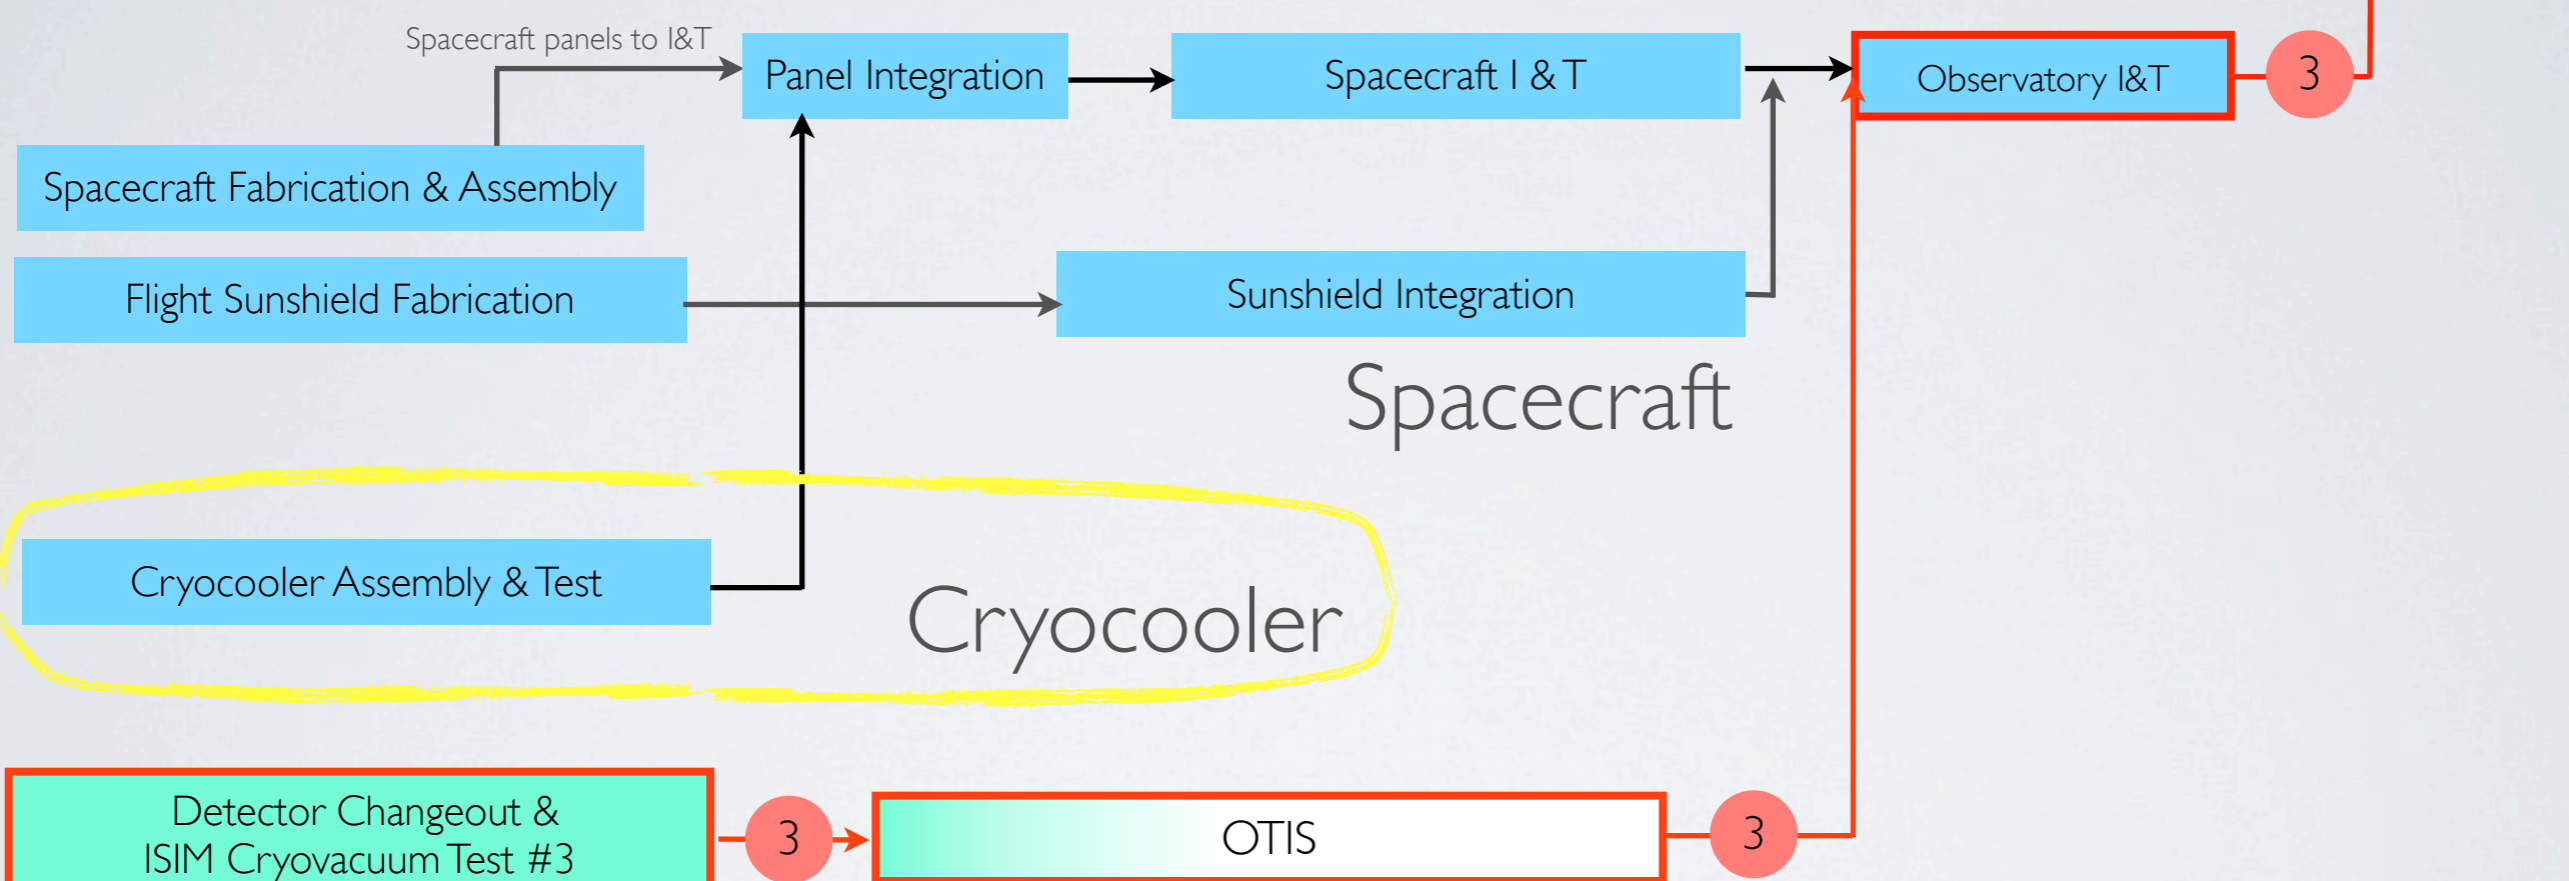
Spacecraft panels to I&T

Panel Integration

Spacecraft I & T

Observatory I&T

3

Spacecraft Fabrication & Assembly

Flight Sunshield Fabrication

Sunshield Integration

Spacecraft

Cryocooler Assembly & Test

Cryocooler

Detector Changeout & ISIM Cryovacuum Test #3

3

OTIS

3